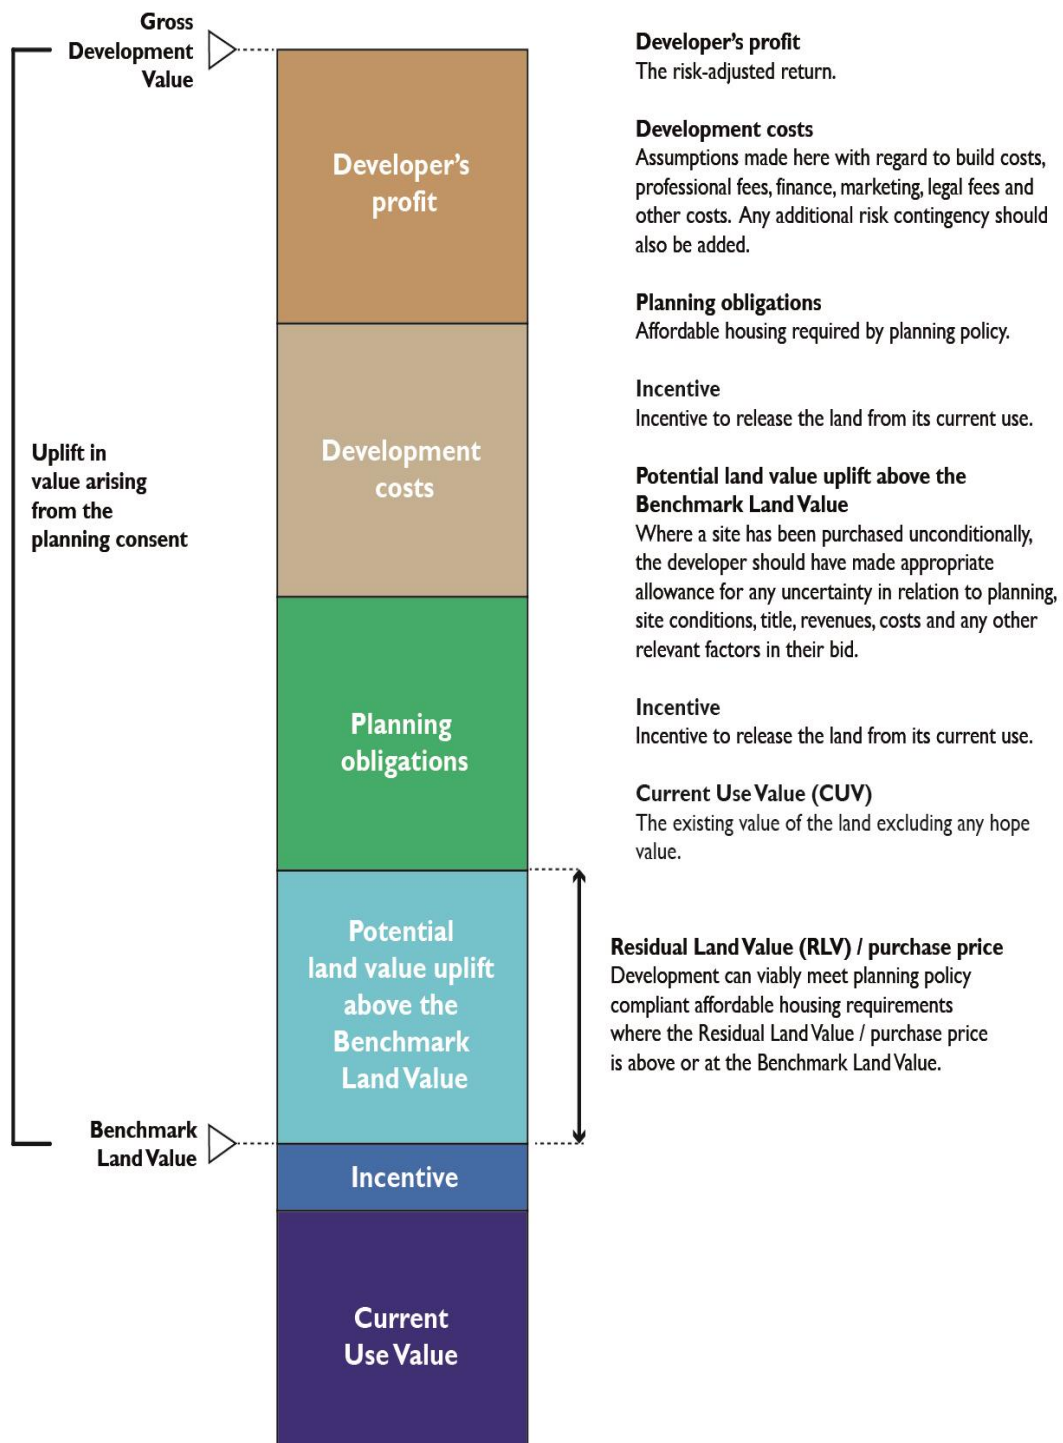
Gross Development Value

Uplift in value arising from the planning consent

Benchmark Land Value

Developer's profit

Development costs

Planning obligations

Potential land value uplift above the Benchmark Land Value

Incentive

Current Use Value

**Developer's profit**
The risk-adjusted return.

**Development costs**
Assumptions made here with regard to build costs, professional fees, finance, marketing, legal fees and other costs. Any additional risk contingency should also be added.

**Planning obligations**
Affordable housing required by planning policy.

**Incentive**
Incentive to release the land from its current use.

**Potential land value uplift above the Benchmark Land Value**
Where a site has been purchased unconditionally, the developer should have made appropriate allowance for any uncertainty in relation to planning, site conditions, title, revenues, costs and any other relevant factors in their bid.

**Incentive**
Incentive to release the land from its current use.

**Current Use Value (CUV)**
The existing value of the land excluding any hope value.

**Residual Land Value (RLV) / purchase price**
Development can viably meet planning policy compliant affordable housing requirements where the Residual Land Value / purchase price is above or at the Benchmark Land Value.